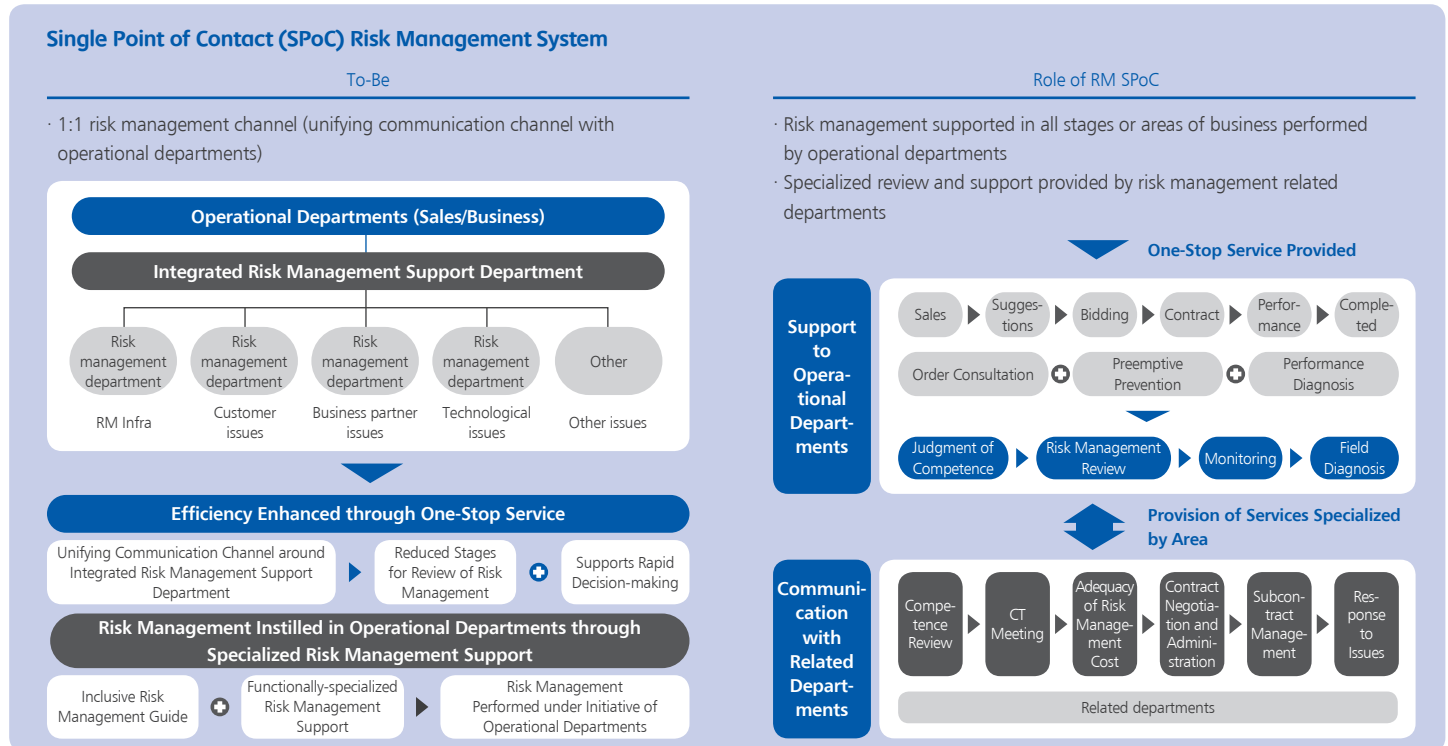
Single Point of Contact (SPoC) Risk Management System

To-Be

· 1:1 risk management channel (unifying communication channel with operational departments)

Operational Departments (Sales/Business)

Integrated Risk Management Support Department

Risk management department

RM Infra

Risk management department

Customer issues

Risk management department

Business partner issues

Risk management department

Technological issues

Other

Other issues

Efficiency Enhanced through One-Stop Service

Unifying Communication Channel around Integrated Risk Management Support Department

Reduced Stages for Review of Risk Management

Supports Rapid Decision-making

Risk Management Instilled in Operational Departments through Specialized Risk Management Support

Inclusive Risk Management Guide

Functionally-specialized Risk Management Support

Risk Management Performed under Initiative of Operational Departments

Role of RM SPoC

· Risk management supported in all stages or areas of business performed by operational departments

· Specialized review and support provided by risk management related departments

One-Stop Service Provided

Support to Operational Departments

Sales

Suggestions

Bidding

Contract

Performance

Completed

Order Consultation

Preemptive Prevention

Performance Diagnosis

Judgment of Competence

Risk Management Review

Monitoring

Field Diagnosis

Provision of Services Specialized by Area

Communication with Related Departments

Competence Review

CT Meeting

Adequacy of Risk Management Cost

Contract Negotiation and Administration

Subcontract Management

Response to Issues

Related departments